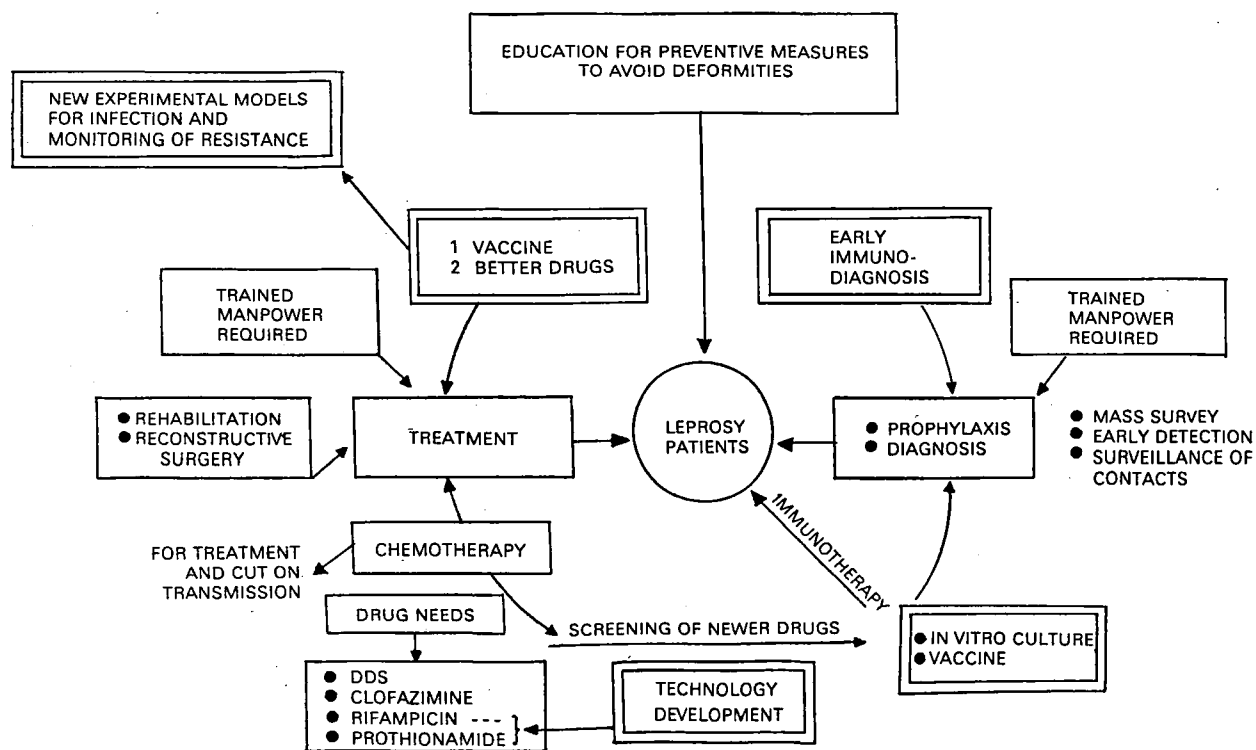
EDUCATION FOR PREVENTIVE MEASURES TO AVOID DEFORMITIES

NEW EXPERIMENTAL MODELS FOR INFECTION AND MONITORING OF RESISTANCE

1 VACCINE
2 BETTER DRUGS

EARLY IMMUNO-DIAGNOSIS

TRAINED MANPOWER REQUIRED

TRAINED MANPOWER REQUIRED

● REHABILITATION
● RECONSTRUCTIVE SURGERY

TREATMENT

LEPROSY PATIENTS

● PROPHYLAXIS
● DIAGNOSIS

● MASS SURVEY
● EARLY DETECTION
● SURVEILLANCE OF CONTACTS

IMMUNOTHERAPY

FOR TREATMENT AND CUT ON TRANSMISSION

CHEMOTHERAPY

DRUG NEEDS

SCREENING OF NEWER DRUGS

● IN VITRO CULTURE
● VACCINE

● DDS
● CLOFAZIMINE
● RIFAMPICIN ---
● PROTHIONAMIDE

TECHNOLOGY DEVELOPMENT